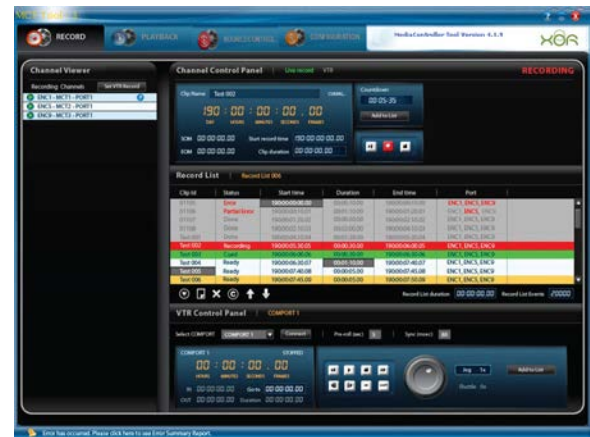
RECORD
PLAYBACK
CONFIGURATION
MediaController Tool Version 4.1.9
XOR

Channel Viewer
Recording Channels
Set VTR Record
ENC1 - MCT1 - PORT1
ENC5 - MCT1 - PORT1
ENC9 - MCT1 - PORT1

Channel Control Panel
RECORDING
Clip Name
Test 002
190 : 00 : 00 : 00 , 00
DAY HOURS MINUTES SECONDS FRAMES
SOM 00:00:00.00
Start record time 190:00:00:00.00
EOM 00:00:00.00
Clip duration 00:00:00.00
Countdown
00:05:35
Add to List

Record List
Record List 006
| Clip Id | Status | Start time | Duration | End time | Port |
|---|---|---|---|---|---|
| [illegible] | Error | 190:00:00:00.00 | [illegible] | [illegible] | ENC1, ENC5, ENC9 |
| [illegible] | PartialError | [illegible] | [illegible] | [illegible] | ENC1, ENC5, ENC9 |
| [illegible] | Done | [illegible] | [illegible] | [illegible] | ENC1, ENC5, ENC9 |
| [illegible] | Done | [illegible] | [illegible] | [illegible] | ENC1, ENC5, ENC9 |
| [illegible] | Done | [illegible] | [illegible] | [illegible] | ENC1, ENC5, ENC9 |
| Test 002 | Recording | 190:00:05:30.05 | 00:00:30.00 | 190:00:06:00.05 | ENC1, ENC5, ENC9 |
| Test 003 | Cued | 190:00:06:00.06 | 00:00:30.00 | 190:00:06:30.06 | ENC1, ENC5, ENC9 |
| Test 004 | Ready | 190:00:06:30.07 | 00:01:10.00 | 190:00:07:40.07 | ENC1, ENC5, ENC9 |
| Test 005 | Ready | 190:00:07:40.08 | 00:00:05.00 | 190:00:07:45.08 | ENC1, ENC5, ENC9 |
| Test 006 | Ready | 190:00:07:45.00 | 00:00:05.00 | 190:00:07:50.00 | ENC1, ENC5, ENC9 |

Record List duration 00:00:00.00
Record List Events 20000

VTR Control Panel
COMPORT 1
Select COMPORT
COMPORT 1
Connect
Pre-roll (sec)
Sync (msec)
COMPORT 1
STOPPED
00 : 00 : 00 : 00
HOURS MINUTES SECONDS FRAMES
IN 00:00:00.00
Goto 00:00:00.00
OUT 00:00:00.00
Duration 00:00:00.00
Jog
Shuttle
Add to List

Error has occurred. Please click here to see Error Summary Report.